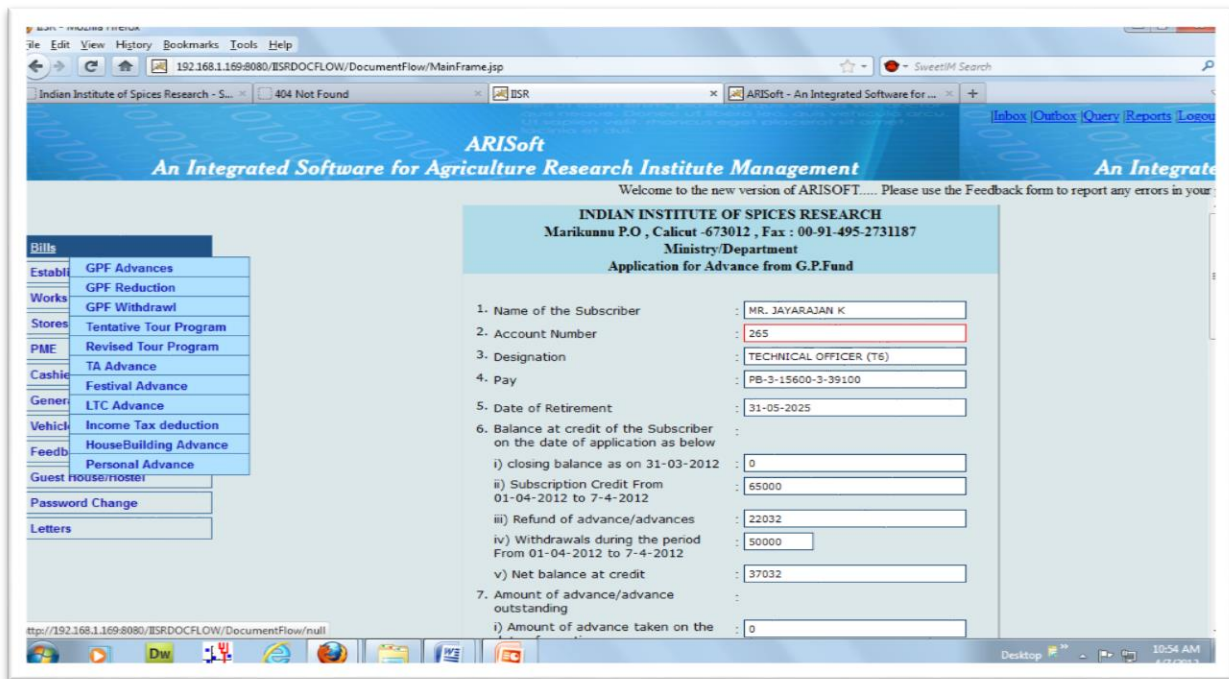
IISR - Mozilla Firefox
File Edit View History Bookmarks Tools Help
192.168.1.169:8080/IISRDOCFLOW/DocumentFlow/MainFrame.jsp
SweetIM Search
Indian Institute of Spices Research - S... | 404 Not Found | IISR | ARISoft - An Integrated Software for ... | +

ARISoft
An Integrated Software for Agriculture Research Institute Management
An Integrate
Inbox | Outbox | Query | Reports | Logou
Welcome to the new version of ARISOFT..... Please use the Feedback form to report any errors in your

Bills
Establi
Works
Stores
PME
Cashie
Genera
Vehicl
Feedb
Guest House/Hostel
Password Change
Letters

GPF Advances
GPF Reduction
GPF Withdrawl
Tentative Tour Program
Revised Tour Program
TA Advance
Festival Advance
LTC Advance
Income Tax deduction
HouseBuilding Advance
Personal Advance

INDIAN INSTITUTE OF SPICES RESEARCH
Marikunnu P.O , Calicut -673012 , Fax : 00-91-495-2731187
Ministry/Department
Application for Advance from G.P.Fund

1. Name of the Subscriber : MR. JAYARAJAN K
2. Account Number : 265
3. Designation : TECHNICAL OFFICER (T6)
4. Pay : PB-3-15600-3-39100
5. Date of Retirement : 31-05-2025
6. Balance at credit of the Subscriber on the date of application as below :
i) closing balance as on 31-03-2012 : 0
ii) Subscription Credit From 01-04-2012 to 7-4-2012 : 65000
iii) Refund of advance/advances : 22032
iv) Withdrawals during the period From 01-04-2012 to 7-4-2012 : 50000
v) Net balance at credit : 37032
7. Amount of advance/advance outstanding :
i) Amount of advance taken on the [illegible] : 0

http://192.168.1.169:8080/IISRDOCFLOW/DocumentFlow/null
Dw
Desktop
10:54 AM